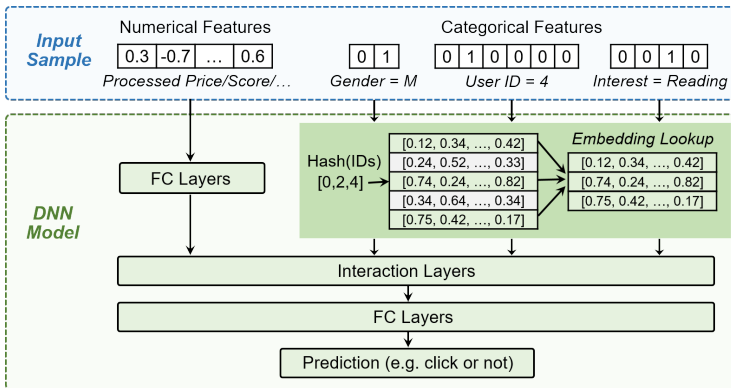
Input Sample

Numerical Features

| 0.3 | -0.7 | … | 0.6 |
|---|---|---|---|

Processed Price/Score/…

Categorical Features

| 0 | 1 |
|---|---|

Gender = M

| 0 | 1 | 0 | 0 | 0 | 0 |
|---|---|---|---|---|---|

User ID = 4

| 0 | 0 | 1 | 0 |
|---|---|---|---|

Interest = Reading

DNN Model

FC Layers

Hash(IDs)
[0,2,4]

| [0.12, 0.34, …, 0.42] |
|---|
| [0.24, 0.52, …, 0.33] |
| [0.74, 0.24, …, 0.82] |
| [0.34, 0.64, …, 0.34] |
| [0.75, 0.42, …, 0.17] |

Embedding Lookup

| [0.12, 0.34, …, 0.42] |
|---|
| [0.74, 0.24, …, 0.82] |
| [0.75, 0.42, …, 0.17] |

Interaction Layers

FC Layers

Prediction (e.g. click or not)